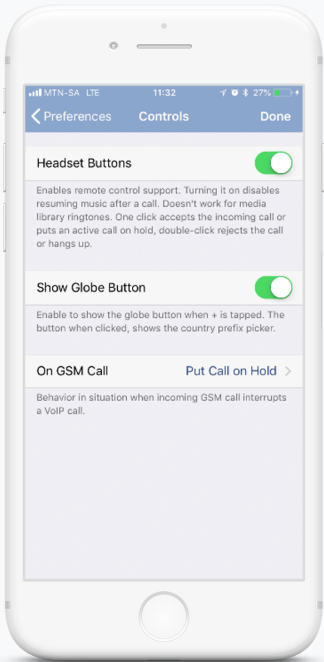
MTN-SA LTE 11:32 27%

Preferences Controls Done

Headset Buttons

Enables remote control support. Turning it on disables resuming music after a call. Doesn't work for media library ringtones. One click accepts the incoming call or puts an active call on hold, double-click rejects the call or hangs up.

Show Globe Button

Enable to show the globe button when + is tapped. The button when clicked, shows the country prefix picker.

On GSM Call Put Call on Hold

Behavior in situation when incoming GSM call interrupts a VoIP call.